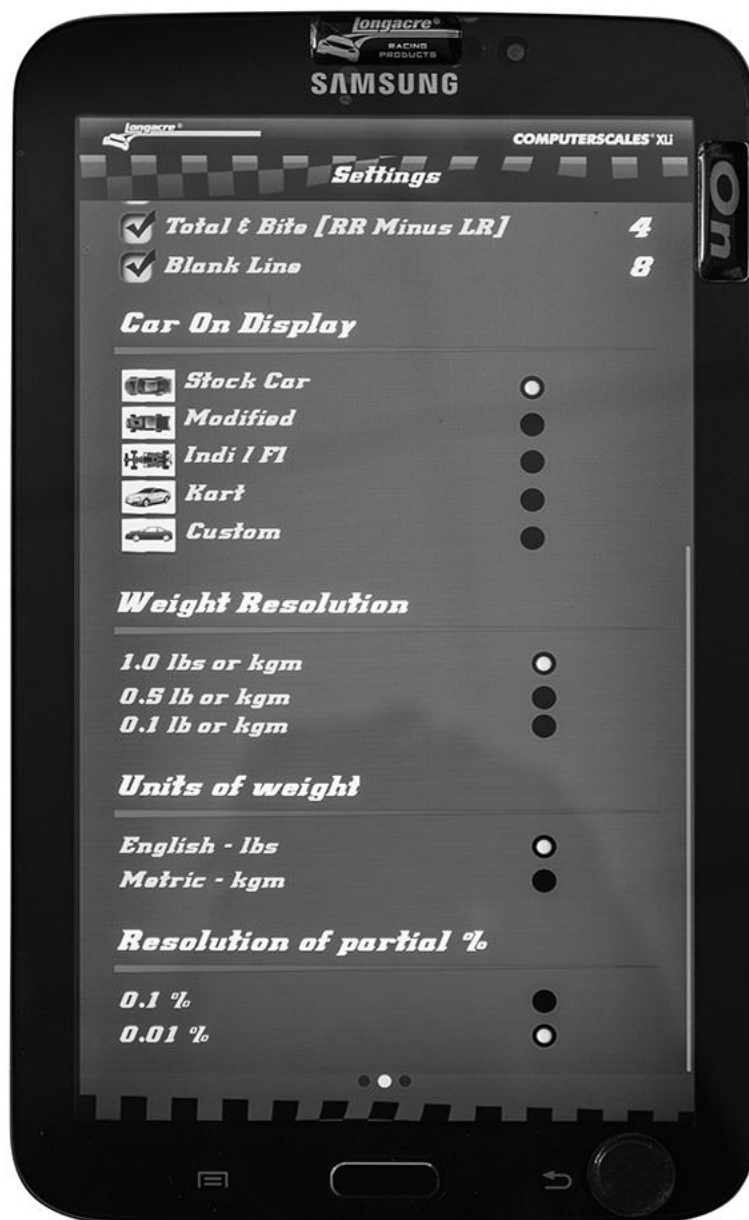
Longacre®
RACING PRODUCTS

SAMSUNG

Longacre®

COMPUTERSCALES® XLi

Settings

On

Total & Bite [RR Minus LR] 4

Blank Line 8

Car On Display

Stock Car

Modified

Indi / F1

Kart

Custom

Weight Resolution

1.0 lbs or kgm

0.5 lb or kgm

0.1 lb or kgm

Units of weight

English - lbs

Metric - kgm

Resolution of partial %

0.1 %

0.01 %